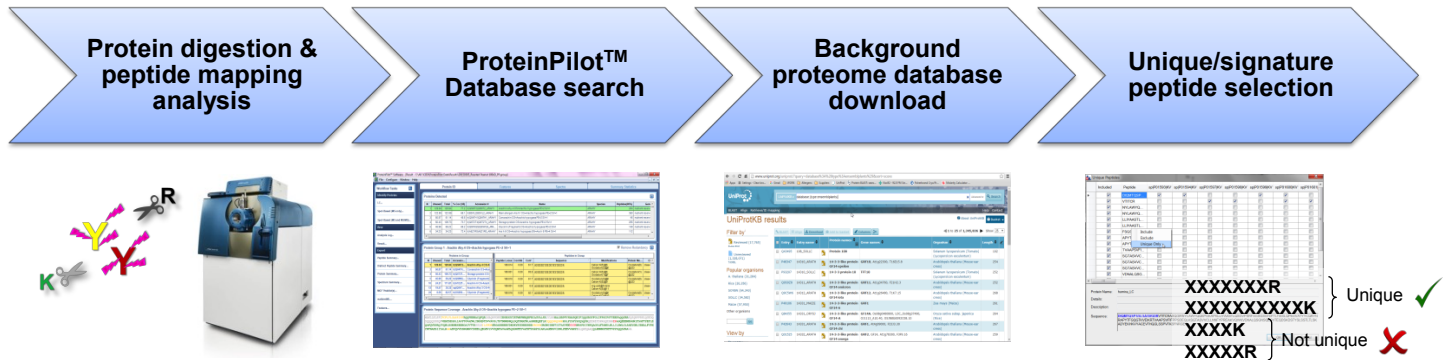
Protein digestion & peptide mapping analysis

ProteinPilot$^{TM}$ Database search

Background proteome database download

Unique/signature peptide selection

R

K

UniProtKB results

XXXXXXXR
XXXXXXXXXXK

Unique

XXXXK
XXXXXR

Not unique